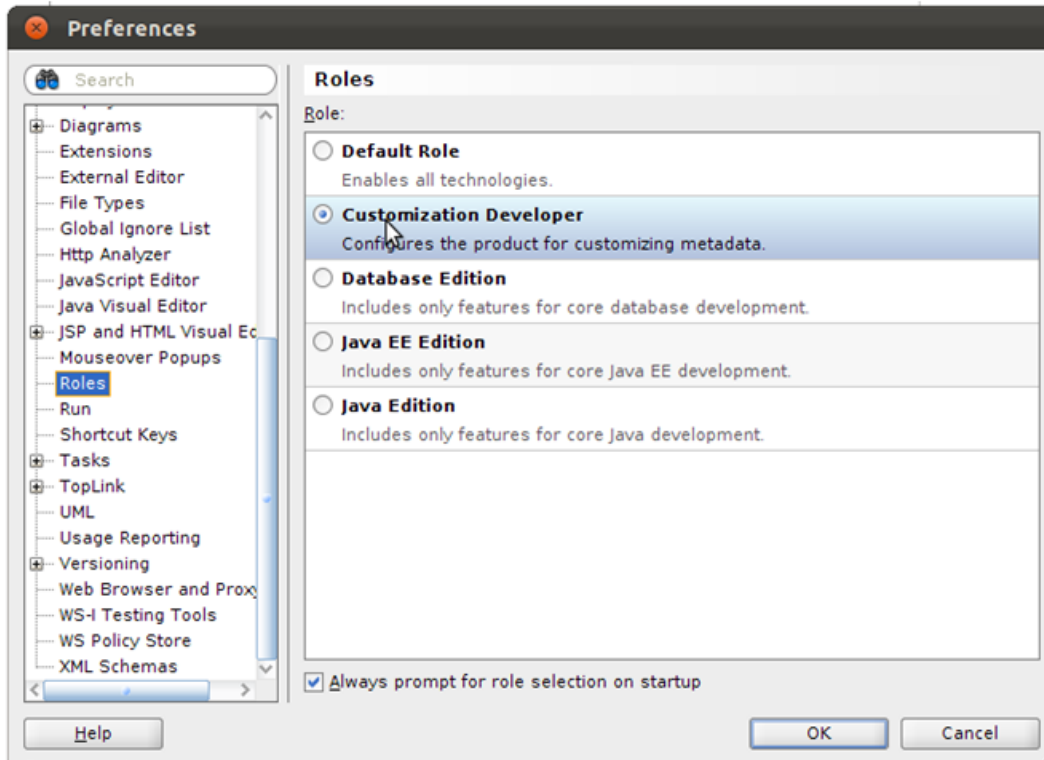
Preferences

Search

Diagrams
Extensions
External Editor
File Types
Global Ignore List
Http Analyzer
JavaScript Editor
Java Visual Editor
JSP and HTML Visual Ec
Mouseover Popups
Roles
Run
Shortcut Keys
Tasks
TopLink
UML
Usage Reporting
Versioning
Web Browser and Prox
WS-I Testing Tools
WS Policy Store
XML Schemas

Roles

Role:

Default Role
Enables all technologies.

Customization Developer
Configures the product for customizing metadata.

Database Edition
Includes only features for core database development.

Java EE Edition
Includes only features for core Java EE development.

Java Edition
Includes only features for core Java development.

Always prompt for role selection on startup

Help

OK

Cancel